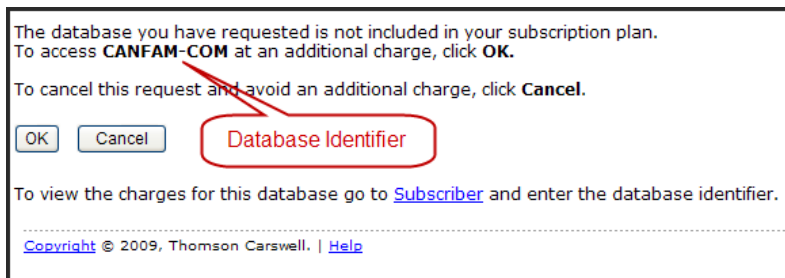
The database you have requested is not included in your subscription plan.
To access **CANFAM-COM** at an additional charge, click **OK.**

To cancel this request and avoid an additional charge, click **Cancel**.

OK Cancel

Database Identifier

To view the charges for this database go to Subscriber and enter the database identifier.

Copyright © 2009, Thomson Carswell. | Help